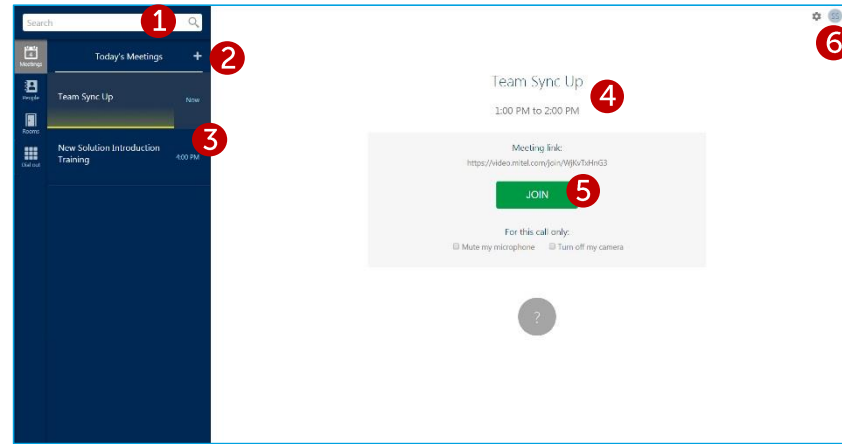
Search

1

Meetings

People

Rooms

Dial out

Today's Meetings +

2

Team Sync Up

Now

New Solution Introduction Training

4:00 PM

3

Team Sync Up

4

1:00 PM to 2:00 PM

Meeting link:

https://video.mitel.com/join/WjKvTxHnG3

JOIN

5

For this call only:

Mute my microphone

Turn off my camera

?

6